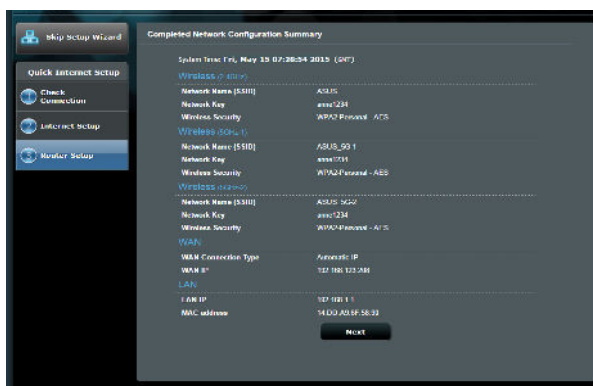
Skip Setup Wizard

Quick Internet Setup

Check Connection

Internet Setup

Router Setup

Completed Network Configuration Summary

System Time: Fri, May 15 07:38:54 2015 (GMT)

Wireless (2.4GHz)

| | |
|---|---|
| Network Name (SSID) | ASUS |
| Network Key | asus1234 |
| Wireless Security | WPA2-Personal - AES |

Wireless (5GHz-1)

| | |
|---|---|
| Network Name (SSID) | ASUS_5G1 |
| Network Key | asus1234 |
| Wireless Security | WPA2-Personal - AES |

Wireless (5GHz-2)

| | |
|---|---|
| Network Name (SSID) | ASUS_5G2 |
| Network Key | asus1234 |
| Wireless Security | WPA2-Personal - AES |

WAN

| | |
|---|---|
| WAN Connection Type | Automatic IP |
| WAN IP | 192.168.123.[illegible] |

LAN

| | |
|---|---|
| LAN IP | 192.168.1.1 |
| MAC address | 14:DD:A9:5F:58:30 |

Next